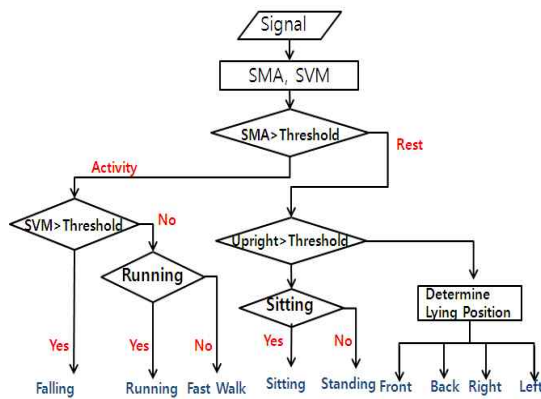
Signal

SMA, SVM

SMA>Threshold

Activity

Rest

SVM>Threshold

No

Upright>Threshold

Running

Sitting

Determine Lying Position

Yes

Yes

No

Yes

No

Falling

Running

Fast Walk

Sitting

Standing

Front

Back

Right

Left